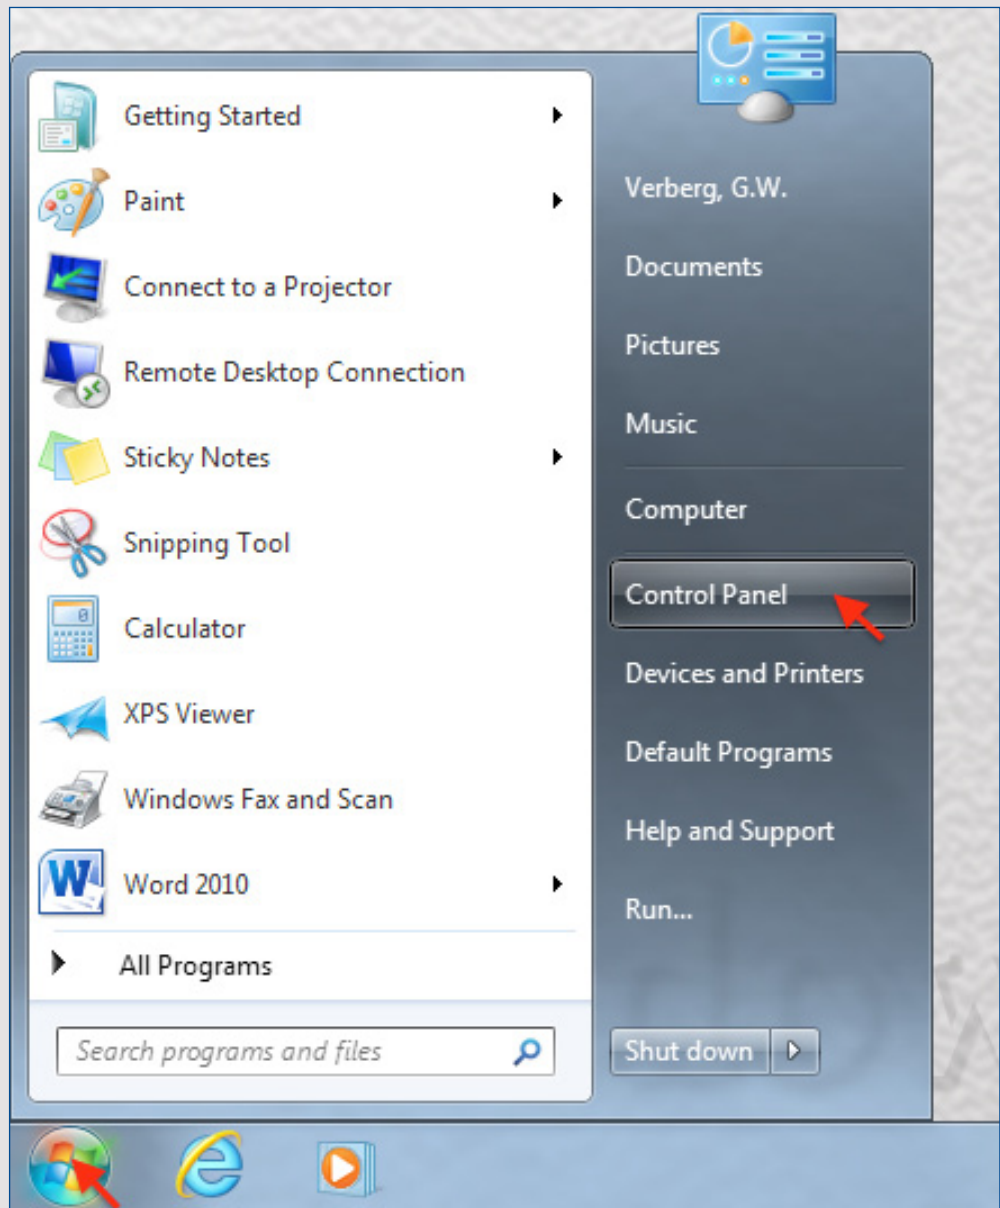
Getting Started
Paint
Connect to a Projector
Remote Desktop Connection
Sticky Notes
Snipping Tool
Calculator
XPS Viewer
Windows Fax and Scan
Word 2010
All Programs
Search programs and files

Verberg, G.W.
Documents
Pictures
Music
Computer
Control Panel
Devices and Printers
Default Programs
Help and Support
Run...
Shut down